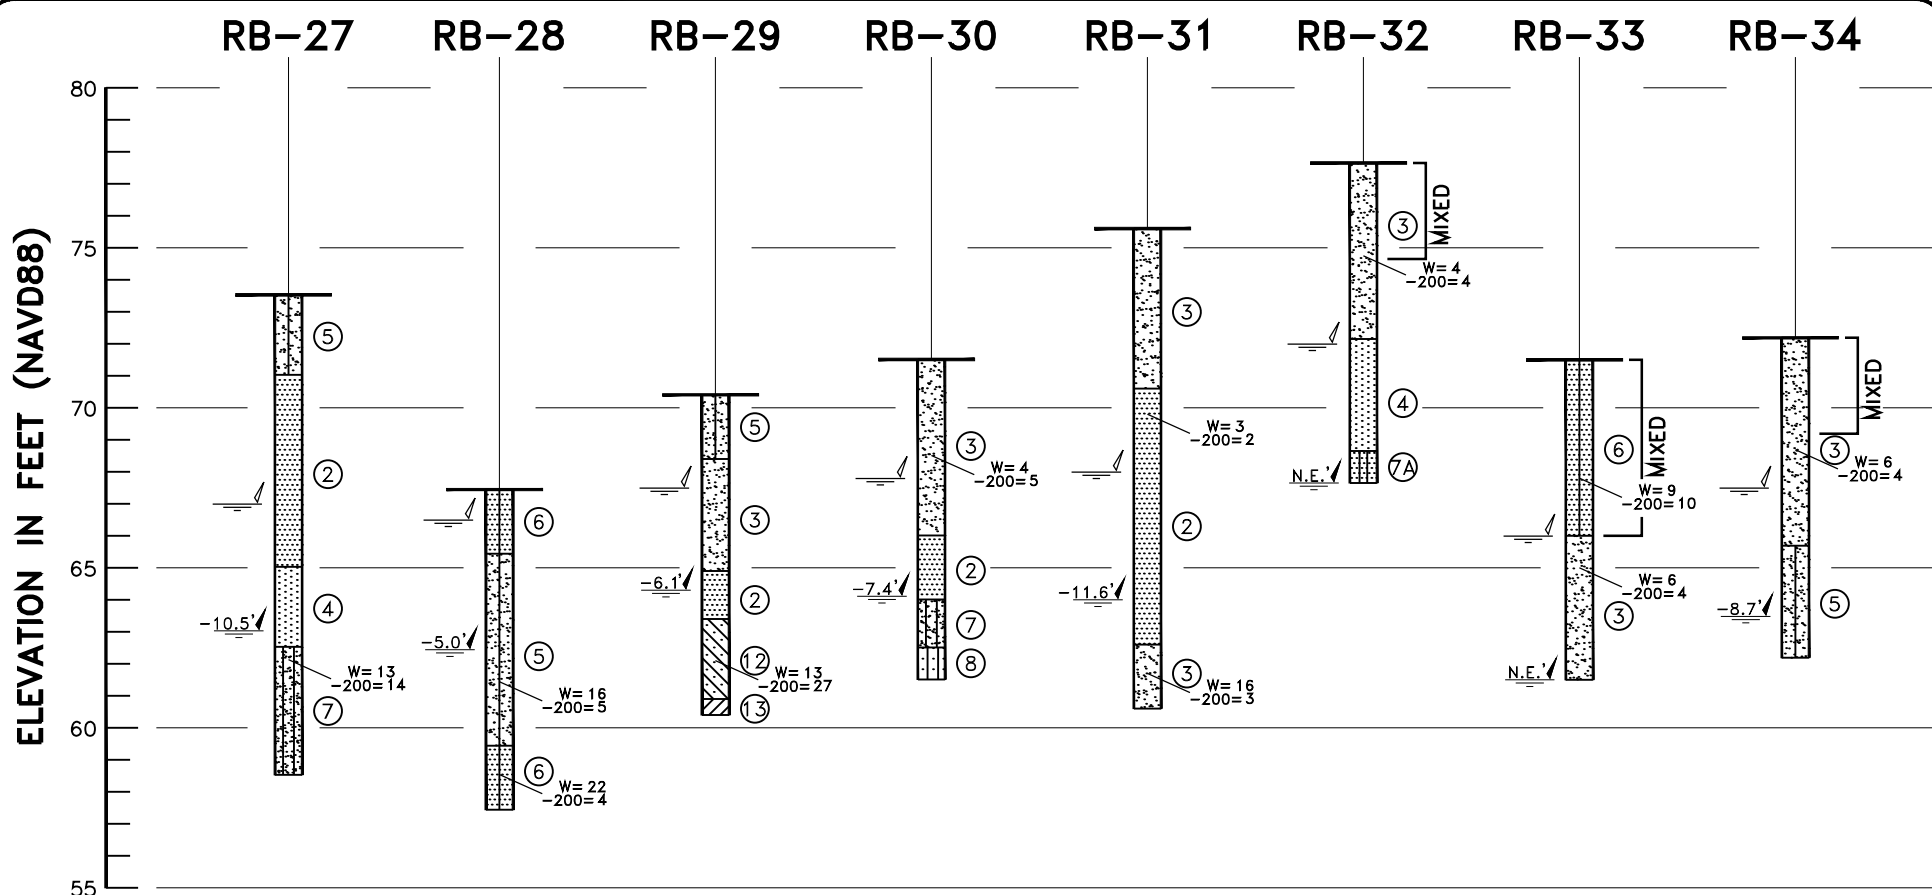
RB-27 RB-28 RB-29 RB-30 RB-31 RB-32 RB-33 RB-34

ELEVATION IN FEET (NAVD88)

80
75
70
65
60
55

RB-27
5
2
-10.5'
4
W= 13
-200= 14
7

RB-28
6
-5.0'
5
W= 16
-200= 5
6
W= 22
-200= 4

RB-29
5
3
-6.1'
2
12
W= 13
-200= 27
13

RB-30
3
W= 4
-200= 5
-7.4'
2
7
8

RB-31
3
W= 3
-200= 2
2
-11.6'
3
W= 16
-200= 3

RB-32
3
MIXED
W= 4
-200= 4
4
N.E.'
7A

RB-33
6
MIXED
W= 9
-200= 10
W= 6
-200= 4
3
N.E.'

RB-34
MIXED
3
W= 6
-200= 4
-8.7'
5